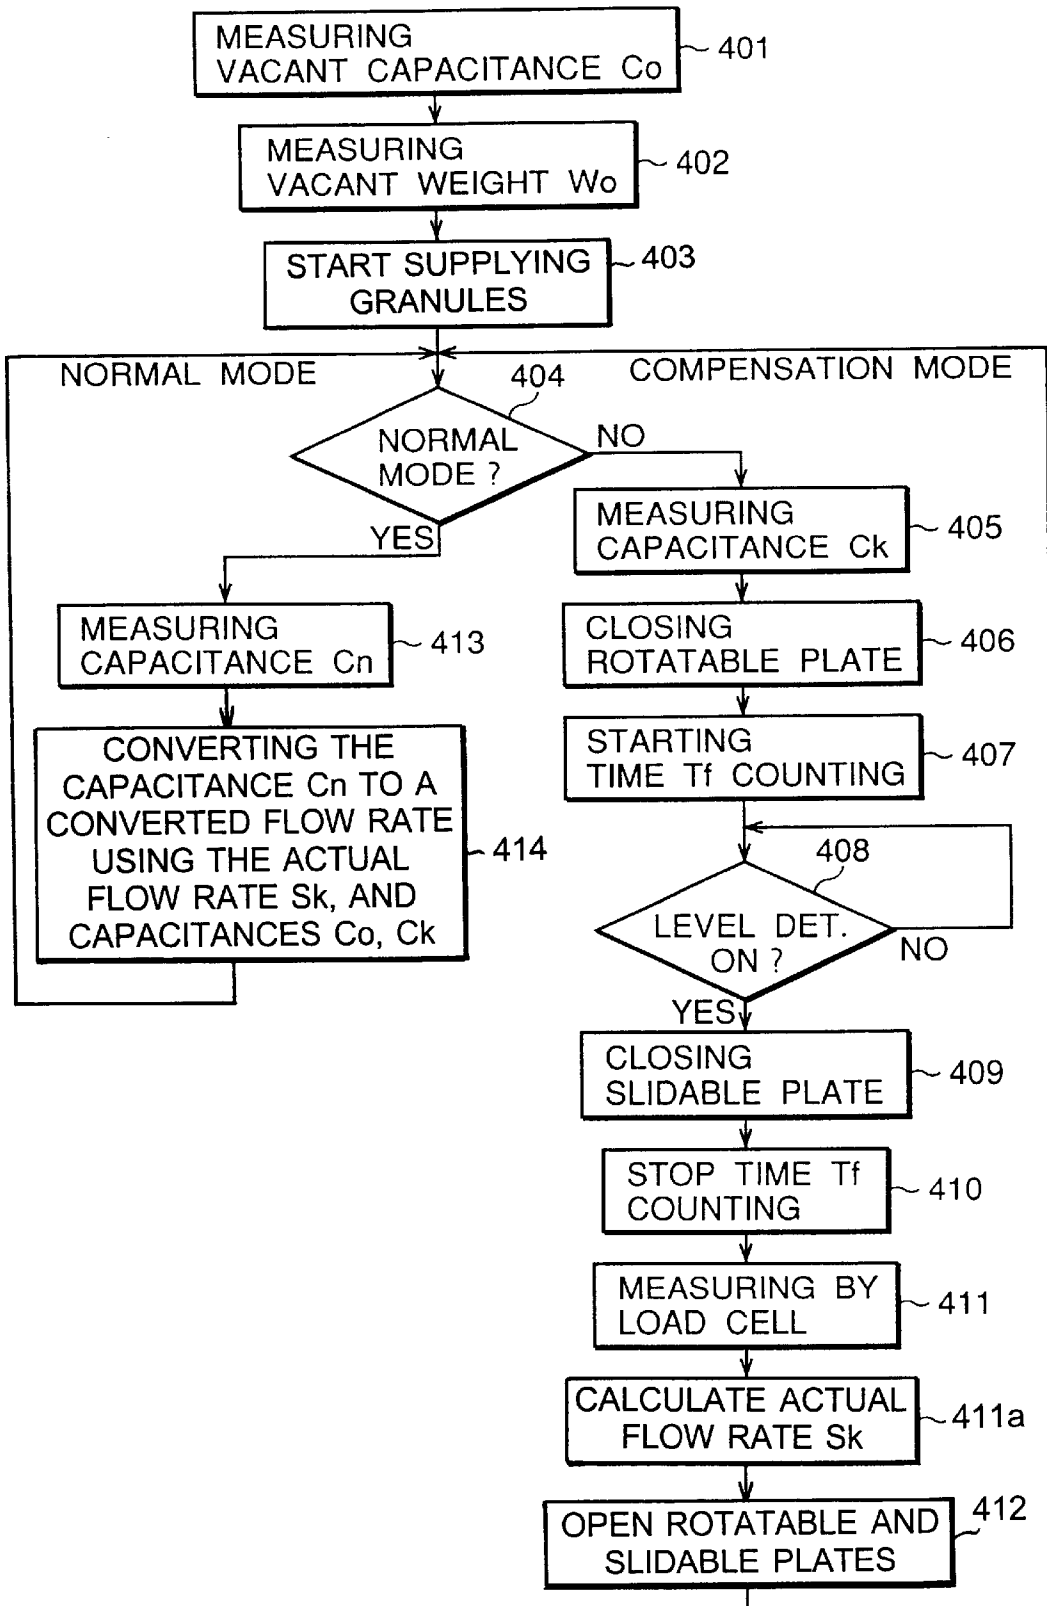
MEASURING VACANT CAPACITANCE Co
401

MEASURING VACANT WEIGHT Wo
402

START SUPPLYING GRANULES
403

NORMAL MODE

COMPENSATION MODE

404

NORMAL MODE ?

NO

YES

MEASURING CAPACITANCE Ck
405

CLOSING ROTATABLE PLATE
406

STARTING TIME Tf COUNTING
407

408

LEVEL DET. ON ?

NO

YES

CLOSING SLIDABLE PLATE
409

STOP TIME Tf COUNTING
410

MEASURING BY LOAD CELL
411

CALCULATE ACTUAL FLOW RATE Sk
411a

OPEN ROTATABLE AND SLIDABLE PLATES
412

MEASURING CAPACITANCE Cn
413

CONVERTING THE CAPACITANCE Cn TO A CONVERTED FLOW RATE USING THE ACTUAL FLOW RATE Sk, AND CAPACITANCES Co, Ck
414